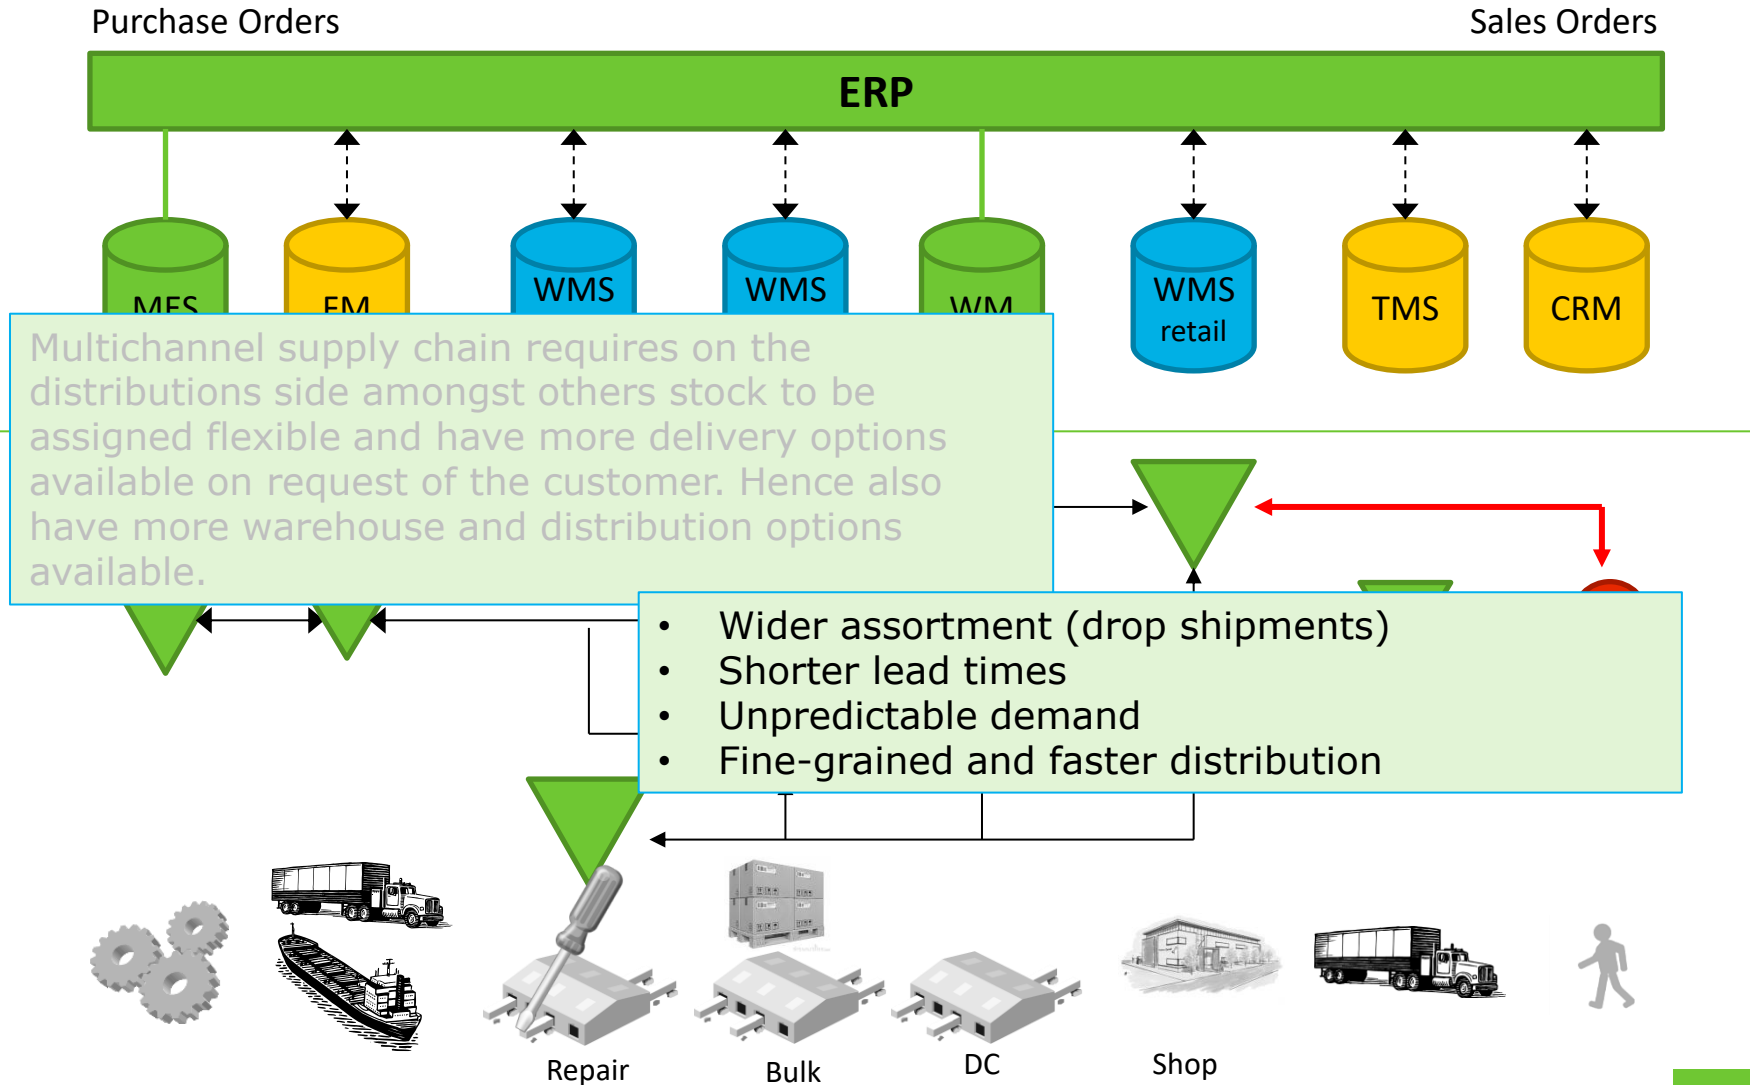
Purchase Orders

Sales Orders

ERP

MES

FM

WMS

WMS

WM

WMS retail

TMS

CRM

Multichannel supply chain requires on the distributions side amongst others stock to be assigned flexible and have more delivery options available on request of the customer. Hence also have more warehouse and distribution options available.

- Wider assortment (drop shipments)
- Shorter lead times
- Unpredictable demand
- Fine-grained and faster distribution

Repair

Bulk

DC

Shop